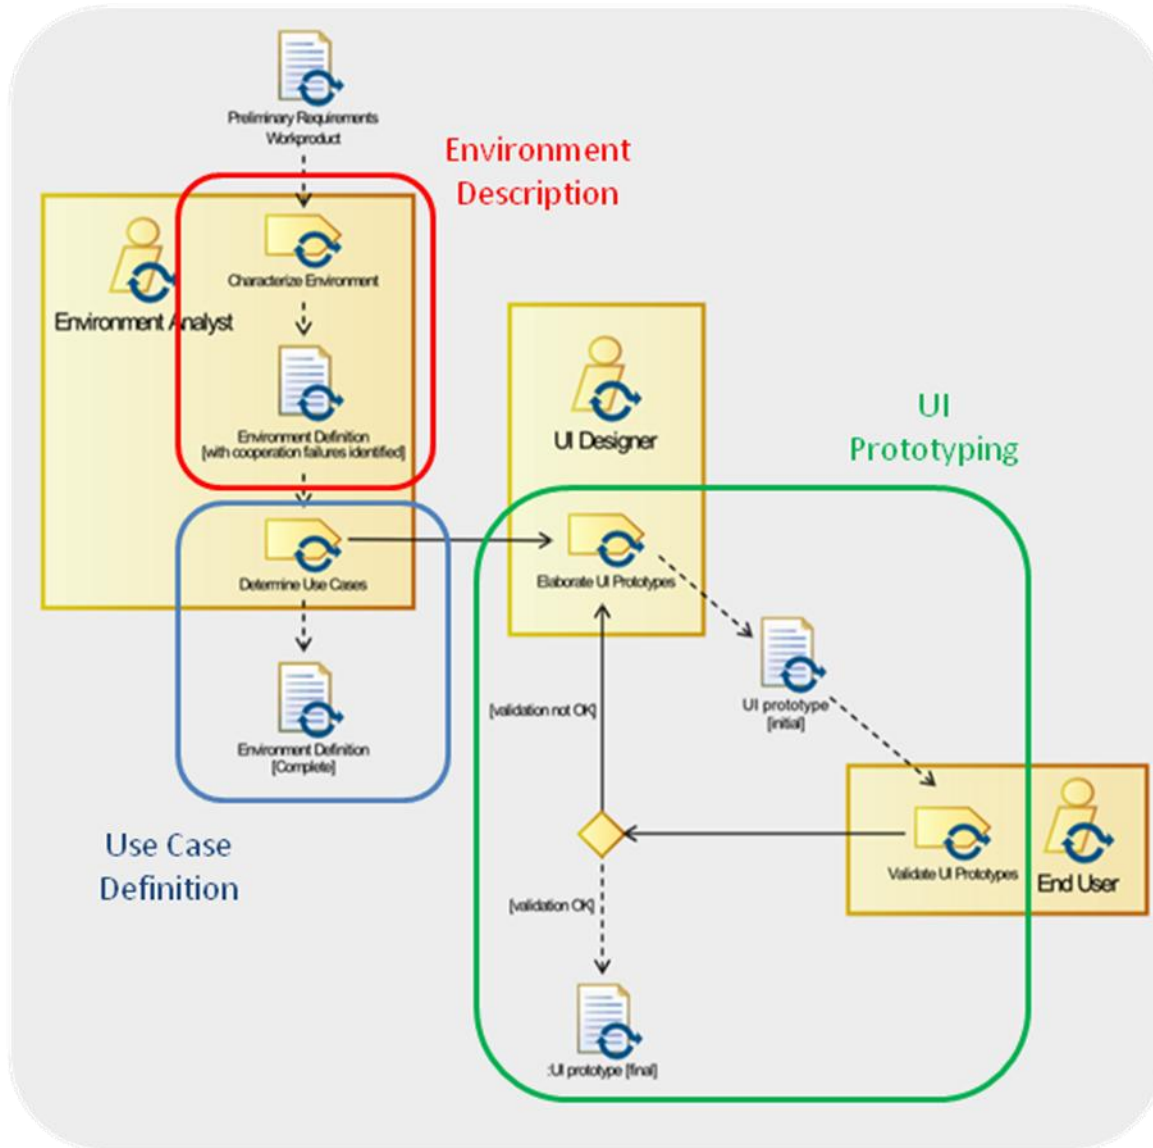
Preliminary Requirements Workproduct

Environment Description

Environment Analyst

Characterize Environment

Environment Definition [with cooperation failures identified]

Determine Use Cases

Environment Definition [Complete]

Use Case Definition

UI Designer

UI Prototyping

Elaborate UI Prototypes

UI prototype [initial]

[validation not OK]

Validate UI Prototypes

End User

[validation OK]

:UI prototype [final]